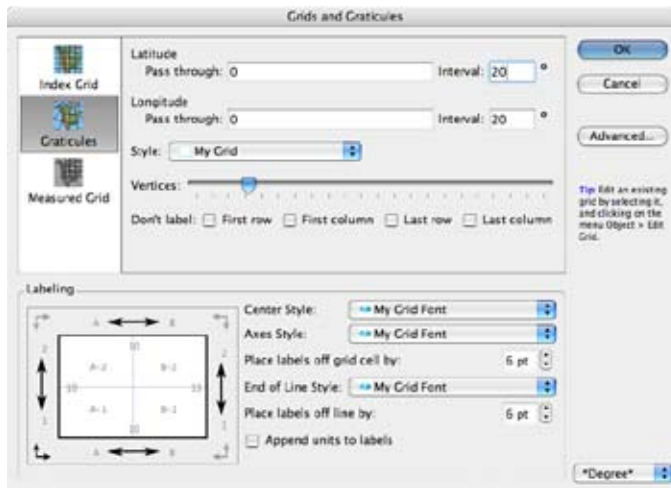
Grids and Graticules

Index Grid
Graticules
Measured Grid

Latitude
Pass through: 0
Interval: 20 °

Longitude
Pass through: 0
Interval: 20 °

Style: My Grid

Vertices:

Don't label: First row First column Last row Last column

OK
Cancel
Advanced...

Tip: Edit an existing grid by selecting it, and clicking on the menu Object > Edit Grid.

Labeling

A B
2
1
A-2 B-2
A-1 B-1
10 10
10
A B

Center Style: My Grid Font
Axes Style: My Grid Font
Place labels off grid cell by: 6 pt
End of Line Style: My Grid Font
Place labels off line by: 6 pt
Append units to labels

*Degree*